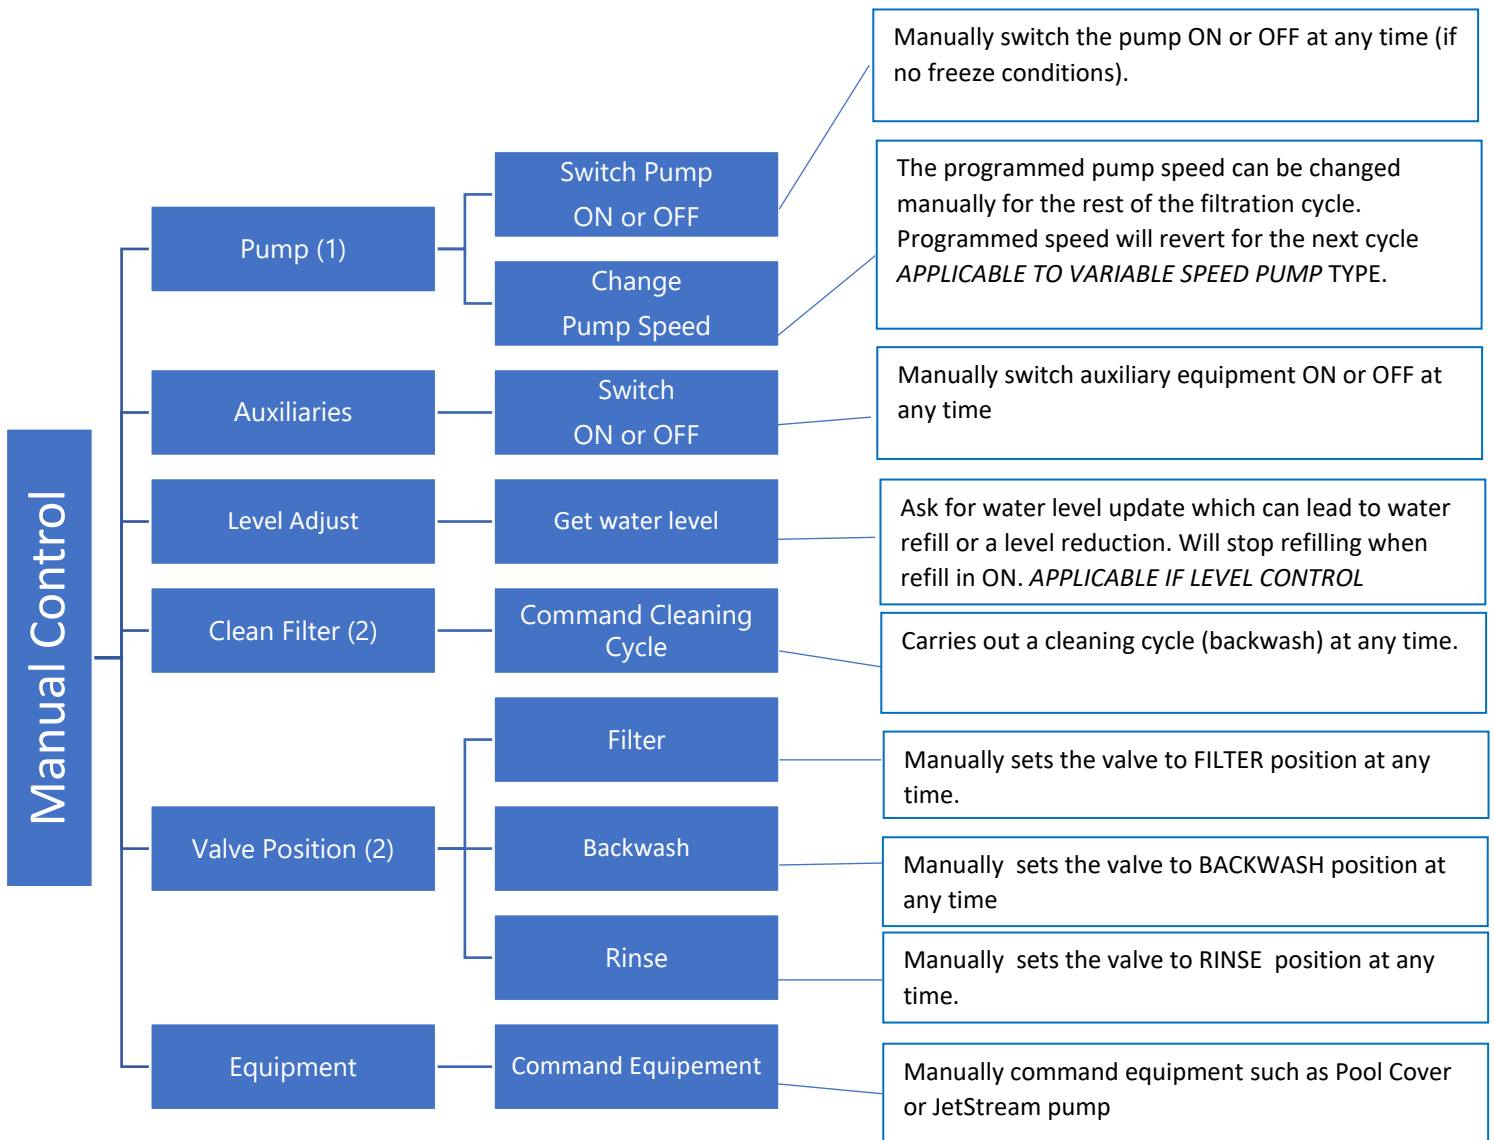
Manual Control

Pump (1)

Switch Pump ON or OFF

Manually switch the pump ON or OFF at any time (if no freeze conditions).

Change Pump Speed

The programmed pump speed can be changed manually for the rest of the filtration cycle. Programmed speed will revert for the next cycle *APPLICABLE TO VARIABLE SPEED PUMP* TYPE.

Auxiliaries

Switch ON or OFF

Manually switch auxiliary equipment ON or OFF at any time

Level Adjust

Get water level

Ask for water level update which can lead to water refill or a level reduction. Will stop refilling when refill in ON. *APPLICABLE IF LEVEL CONTROL*

Clean Filter (2)

Command Cleaning Cycle

Carries out a cleaning cycle (backwash) at any time.

Valve Position (2)

Filter

Manually sets the valve to FILTER position at any time.

Backwash

Manually sets the valve to BACKWASH position at any time

Rinse

Manually sets the valve to RINSE position at any time.

Equipment

Command Equipement

Manually command equipment such as Pool Cover or JetStream pump